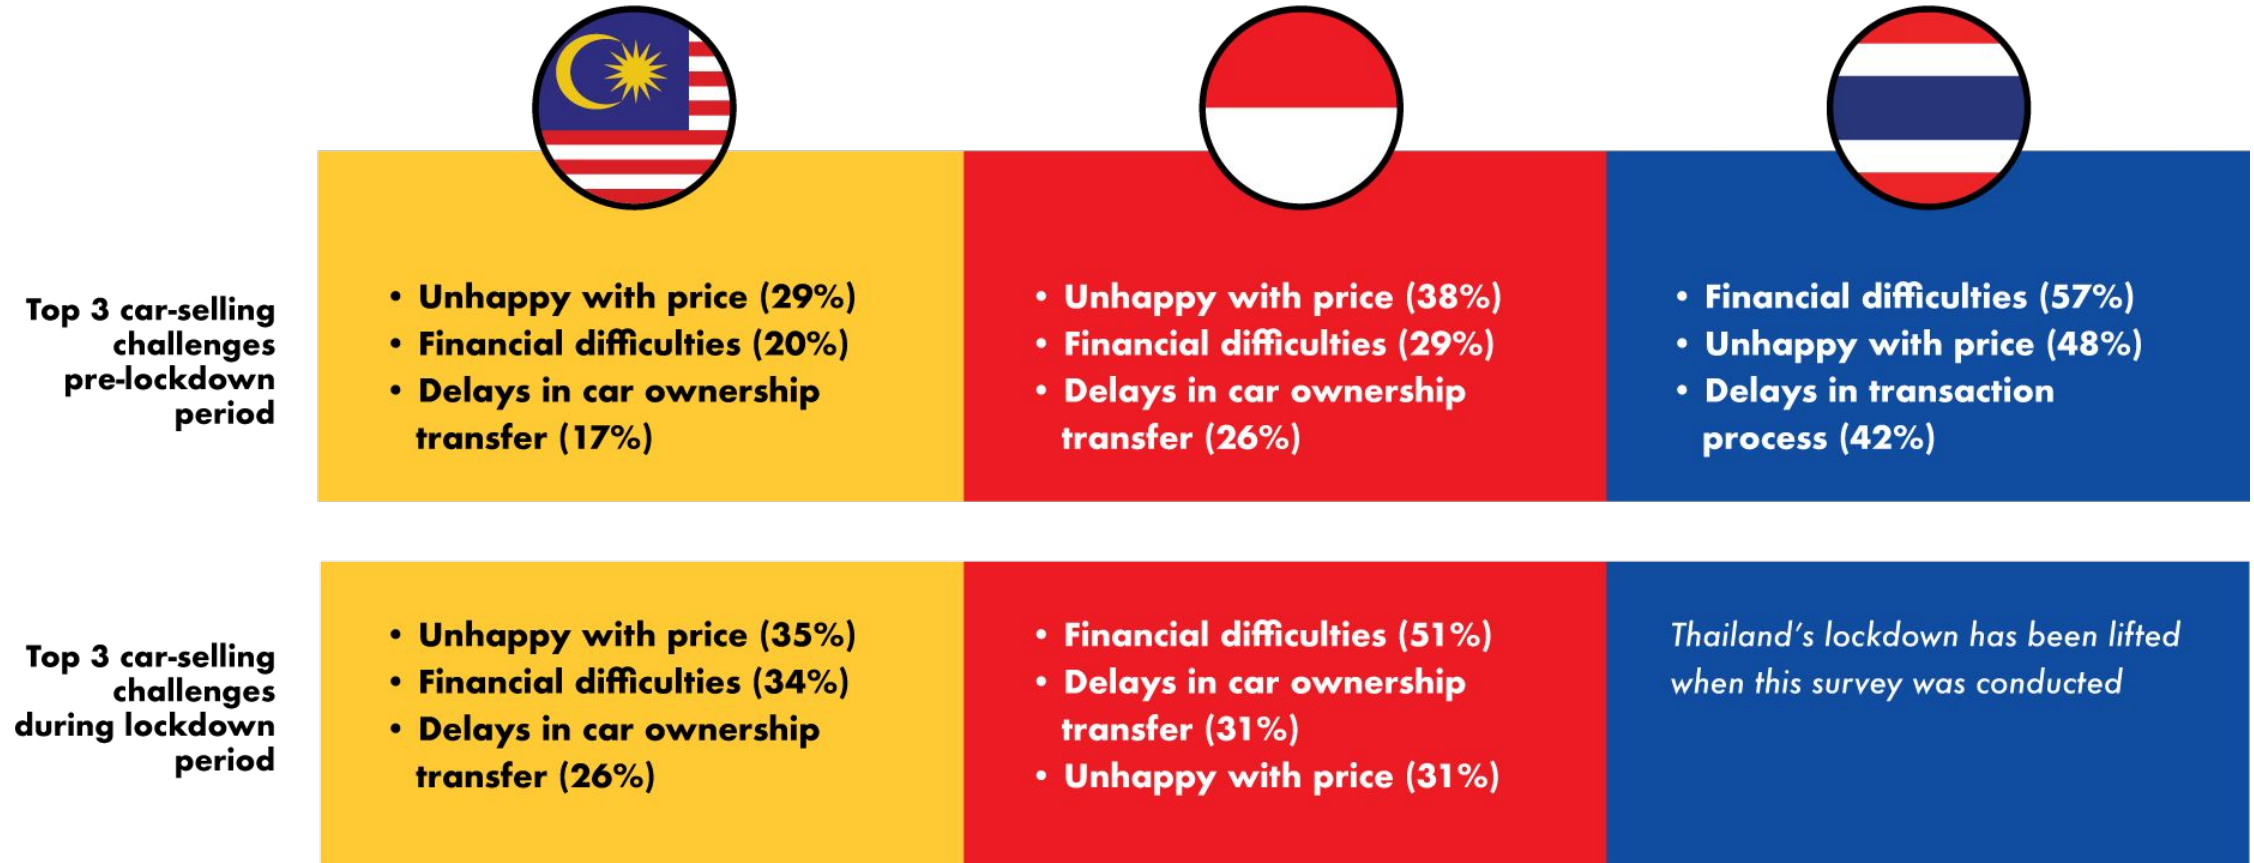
| | | | |
|---|---|---|---|
| Top 3 car-selling challenges pre-lockdown period | • Unhappy with price (29%) • Financial difficulties (20%) • Delays in car ownership transfer (17%) | • Unhappy with price (38%) • Financial difficulties (29%) • Delays in car ownership transfer (26%) | • Financial difficulties (57%) • Unhappy with price (48%) • Delays in transaction process (42%) |
| Top 3 car-selling challenges during lockdown period | • Unhappy with price (35%) • Financial difficulties (34%) • Delays in car ownership transfer (26%) | • Financial difficulties (51%) • Delays in car ownership transfer (31%) • Unhappy with price (31%) | Thailand's lockdown has been lifted when this survey was conducted |